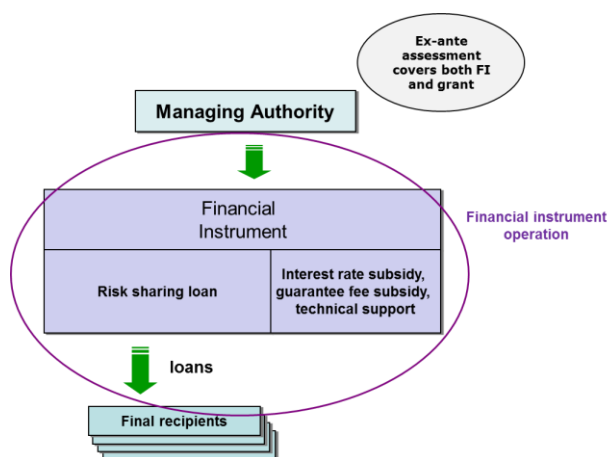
Ex-ante assessment covers both FI and grant

Managing Authority

Financial Instrument

Financial instrument operation

Risk sharing loan

Interest rate subsidy, guarantee fee subsidy, technical support

loans

Final recipients